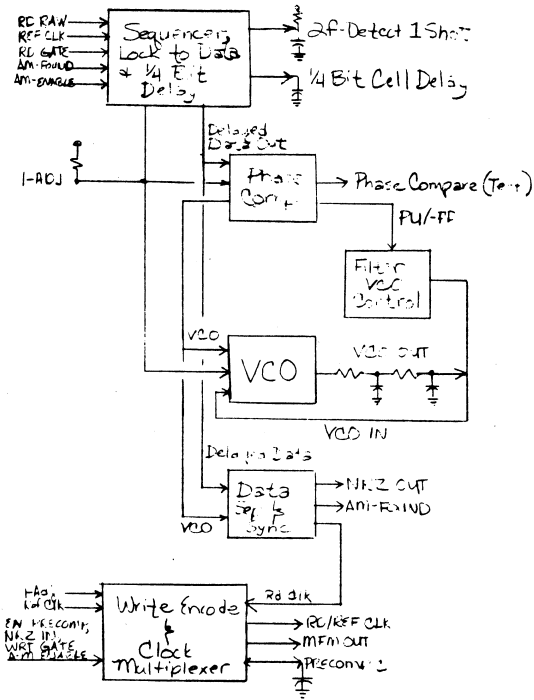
RD RAW
REF CLK
RD GATE
AM-FOUND
AM-ENABLE

Sequencer, Lock to Data & 1/4 Bit Delay

2f-Detect 1 Shot

1/4 Bit Cell Delay

Delayed Data Out

I-ADJ

Phase Comp

Phase Compare (Test)

PU/-PF

Filter VCO Control

VCO

VCO

VCO OUT

VCO IN

Delayed Data

Data Sep & Sync

NRZ OUT
AM-FOUND

VCO

Rd Clk

FAdj
Ref Clk
EN PRECOMP
NRZ IN
WRT GATE
AM ENABLE

Write Encode & Clock Multiplexer

RC/REF CLK
MFM OUT
PRECOMP 2